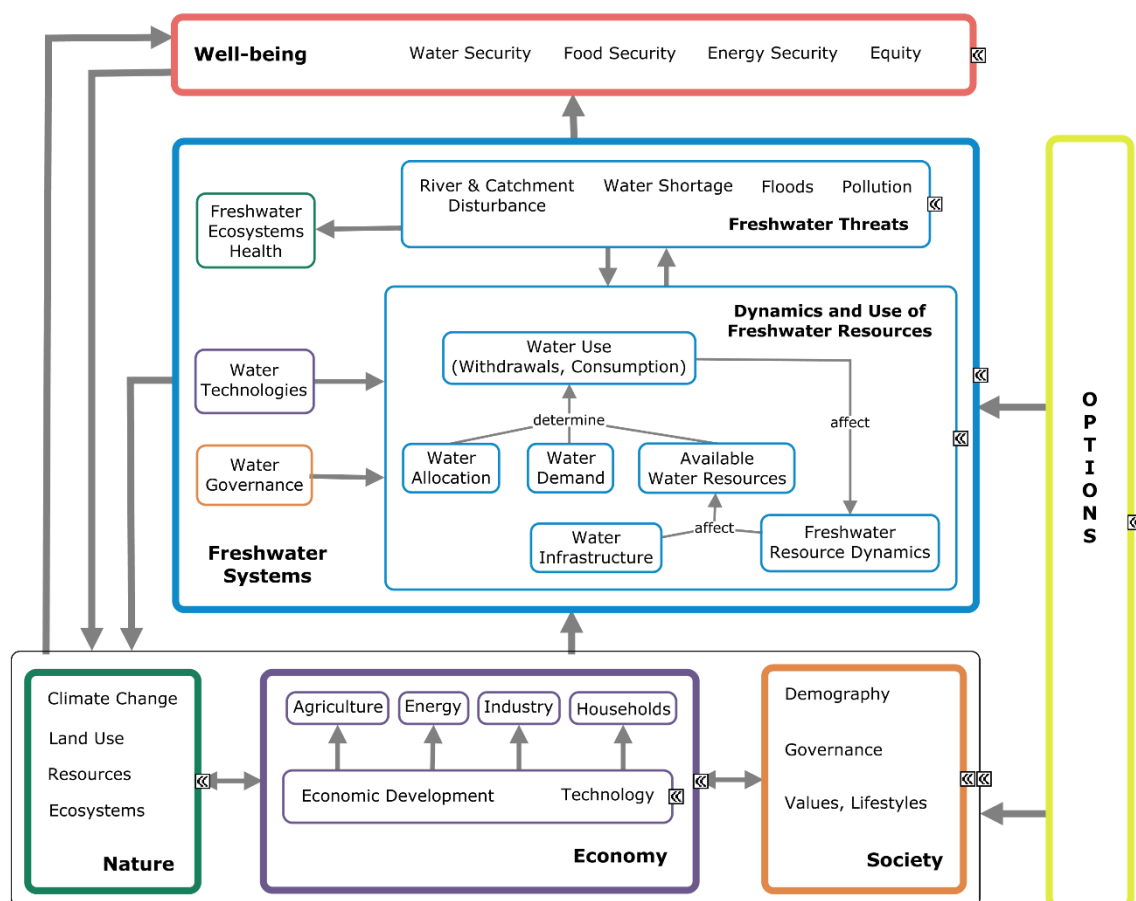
Well-being
Water Security
Food Security
Energy Security
Equity

Freshwater Ecosystems Health

River & Catchment Disturbance
Water Shortage
Floods
Pollution
Freshwater Threats

Dynamics and Use of Freshwater Resources

Water Use (Withdrawals, Consumption)
determine
affect
Water Allocation
Water Demand
Available Water Resources
affect
Water Infrastructure
Freshwater Resource Dynamics

Water Technologies

Water Governance

Freshwater Systems

O P T I O N S

Climate Change
Land Use
Resources
Ecosystems
Nature

Agriculture
Energy
Industry
Households
Economic Development
Technology
Economy

Demography
Governance
Values, Lifestyles
Society